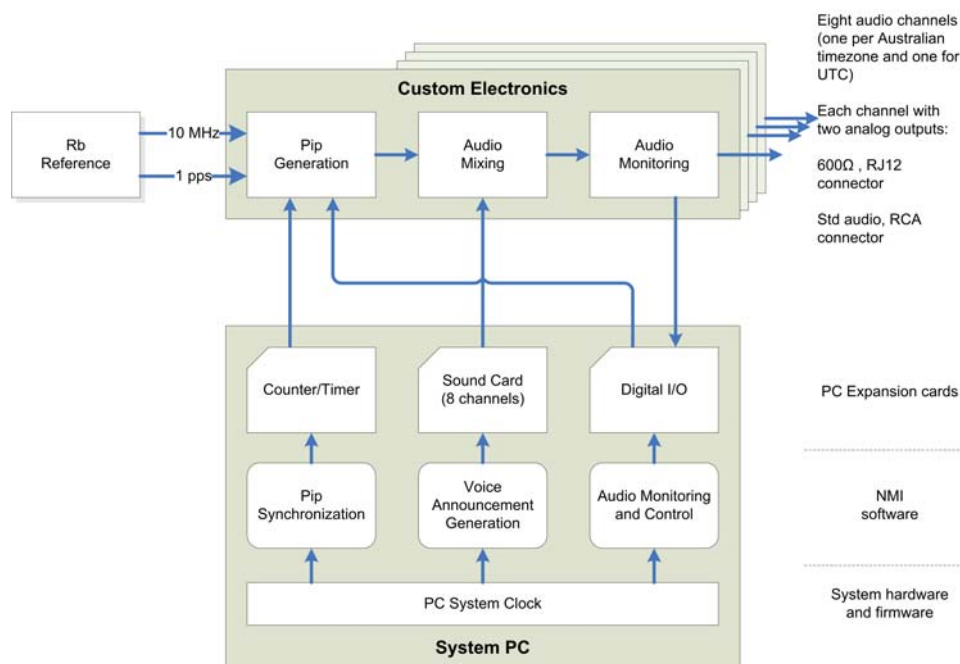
Eight audio channels (one per Australian timezone and one for UTC)

Each channel with two analog outputs:

600Ω , RJ12 connector

Std audio, RCA connector

Custom Electronics

Rb Reference

10 MHz

1 pps

Pip Generation

Audio Mixing

Audio Monitoring

Counter/Timer

Sound Card (8 channels)

Digital I/O

PC Expansion cards

Pip Synchronization

Voice Announcement Generation

Audio Monitoring and Control

NMI software

PC System Clock

System hardware and firmware

System PC